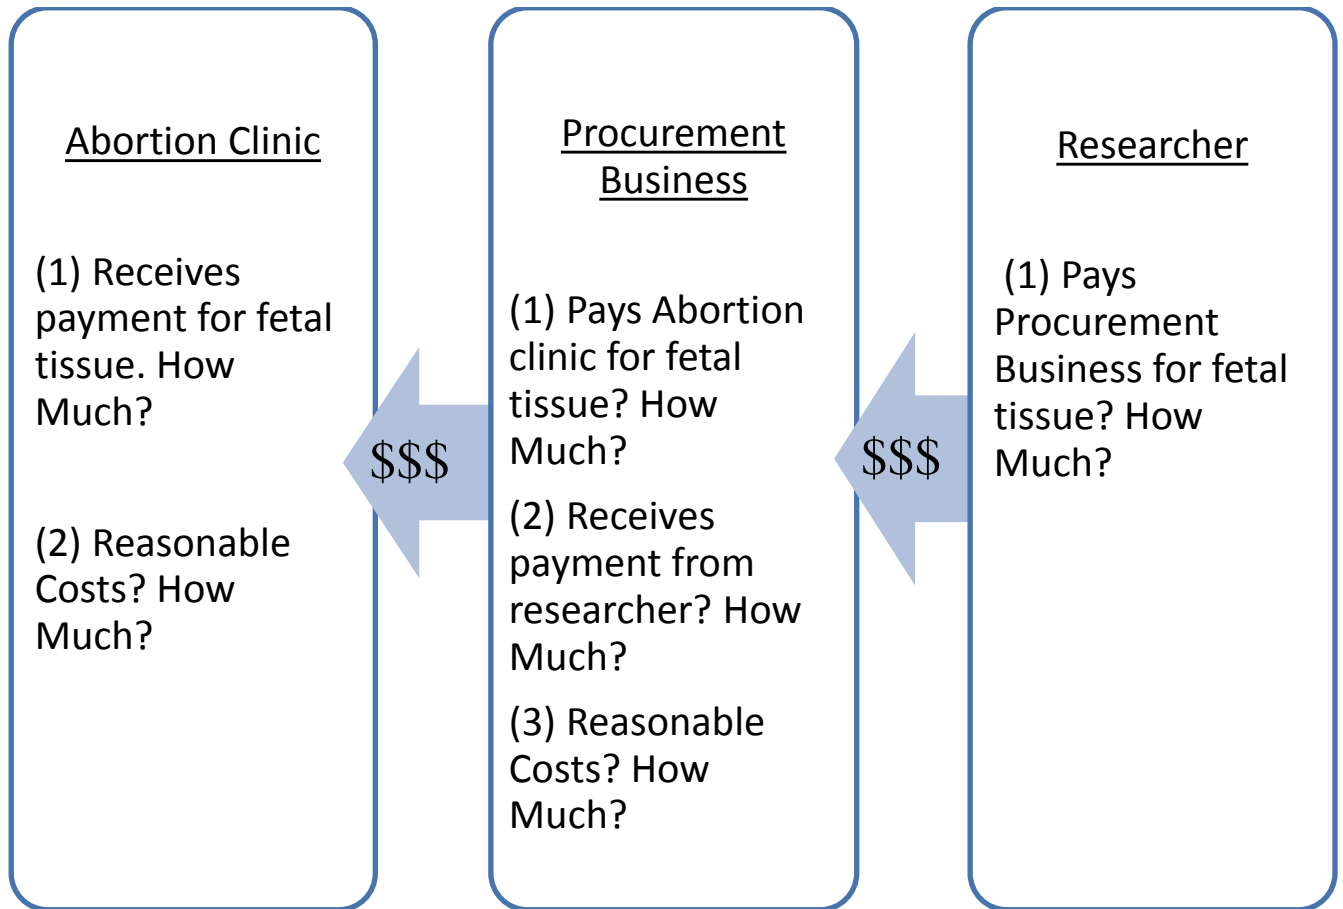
Abortion Clinic

(1) Receives payment for fetal tissue. How Much?

(2) Reasonable Costs? How Much?

$$$

Procurement Business

(1) Pays Abortion clinic for fetal tissue? How Much?

(2) Receives payment from researcher? How Much?

(3) Reasonable Costs? How Much?

$$$

Researcher

(1) Pays Procurement Business for fetal tissue? How Much?